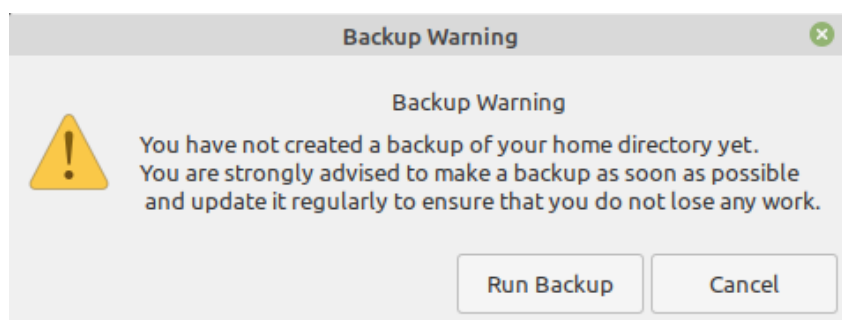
Backup Warning

Backup Warning

You have not created a backup of your home directory yet. You are strongly advised to make a backup as soon as possible and update it regularly to ensure that you do not lose any work.

Run Backup

Cancel